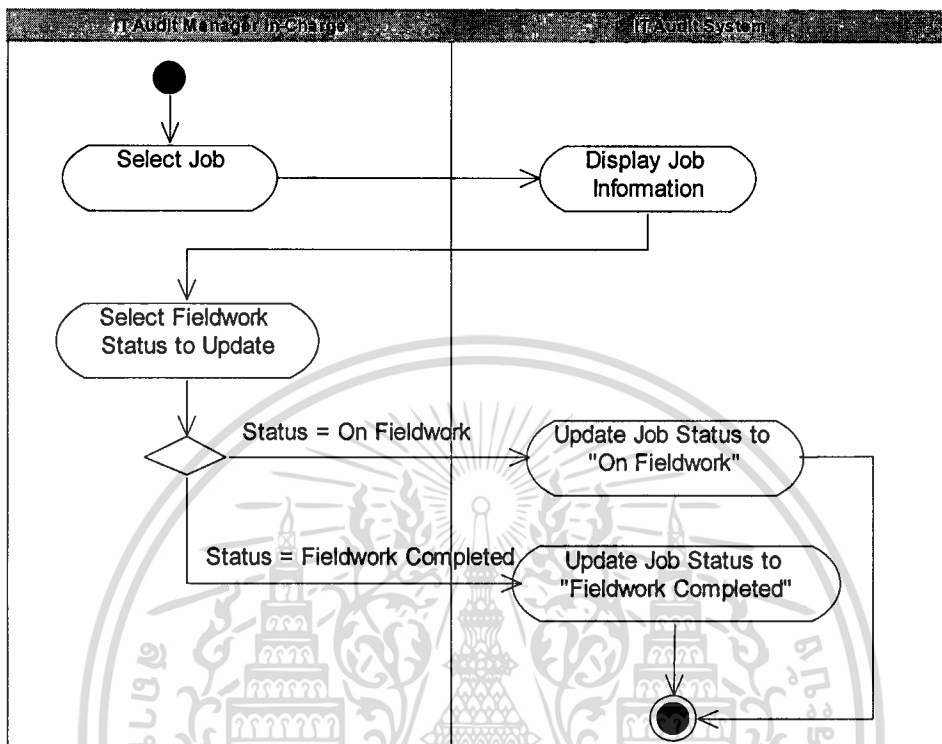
IT Audit Manager In-Charge

IT Audit System

Select Job

Display Job Information

Select Fieldwork Status to Update

Status = On Fieldwork

Update Job Status to "On Fieldwork"

Status = Fieldwork Completed

Update Job Status to "Fieldwork Completed"